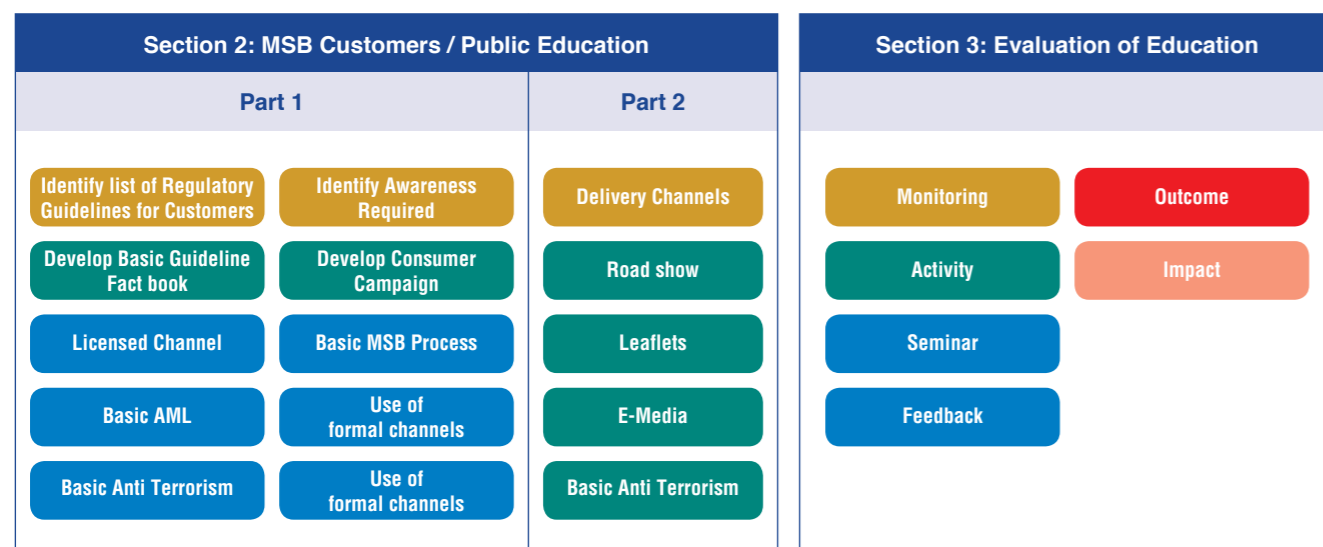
Section 2: MSB Customers / Public Education

Part 1

Identify list of Regulatory Guidelines for Customers

Identify Awareness Required

Develop Basic Guideline Fact book

Develop Consumer Campaign

Licensed Channel

Basic MSB Process

Basic AML

Use of formal channels

Basic Anti Terrorism

Use of formal channels

Part 2

Delivery Channels

Road show

Leaflets

E-Media

Basic Anti Terrorism

Section 3: Evaluation of Education

Monitoring

Outcome

Activity

Impact

Seminar

Feedback